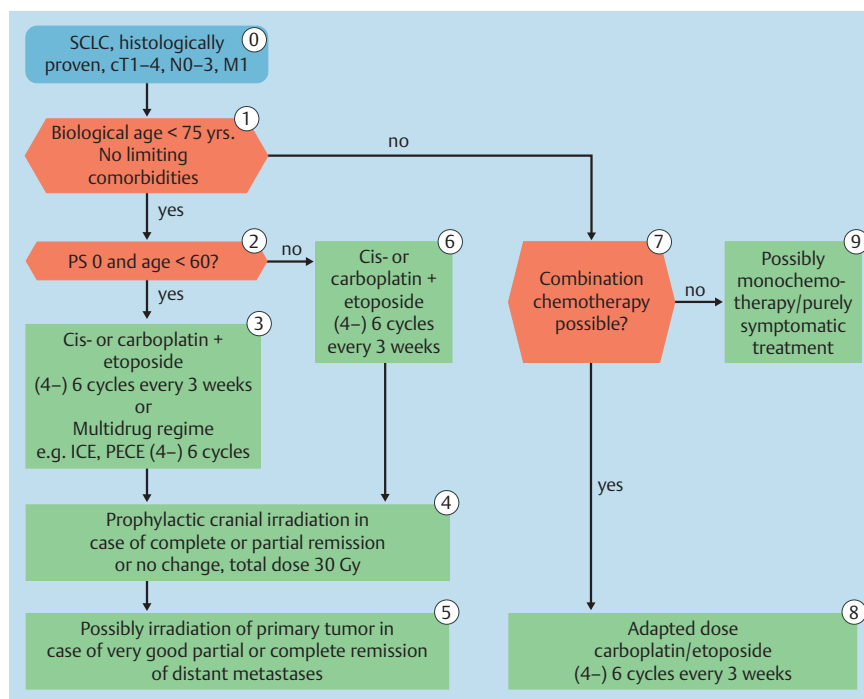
SCLC, histologically proven, cT1–4, N0–3, M1 0

Biological age < 75 yrs. No limiting comorbidities 1

no

yes

PS 0 and age < 60? 2

no

Cis- or carboplatin + etoposide (4–) 6 cycles every 3 weeks 6

Combination chemotherapy possible? 7

no

Possibly monochemotherapy/purely symptomatic treatment 9

yes

Cis- or carboplatin + etoposide (4–) 6 cycles every 3 weeks or Multidrug regime e.g. ICE, PECE (4–) 6 cycles 3

yes

Prophylactic cranial irradiation in case of complete or partial remission or no change, total dose 30 Gy 4

Possibly irradiation of primary tumor in case of very good partial or complete remission of distant metastases 5

Adapted dose carboplatin/etoposide (4–) 6 cycles every 3 weeks 8